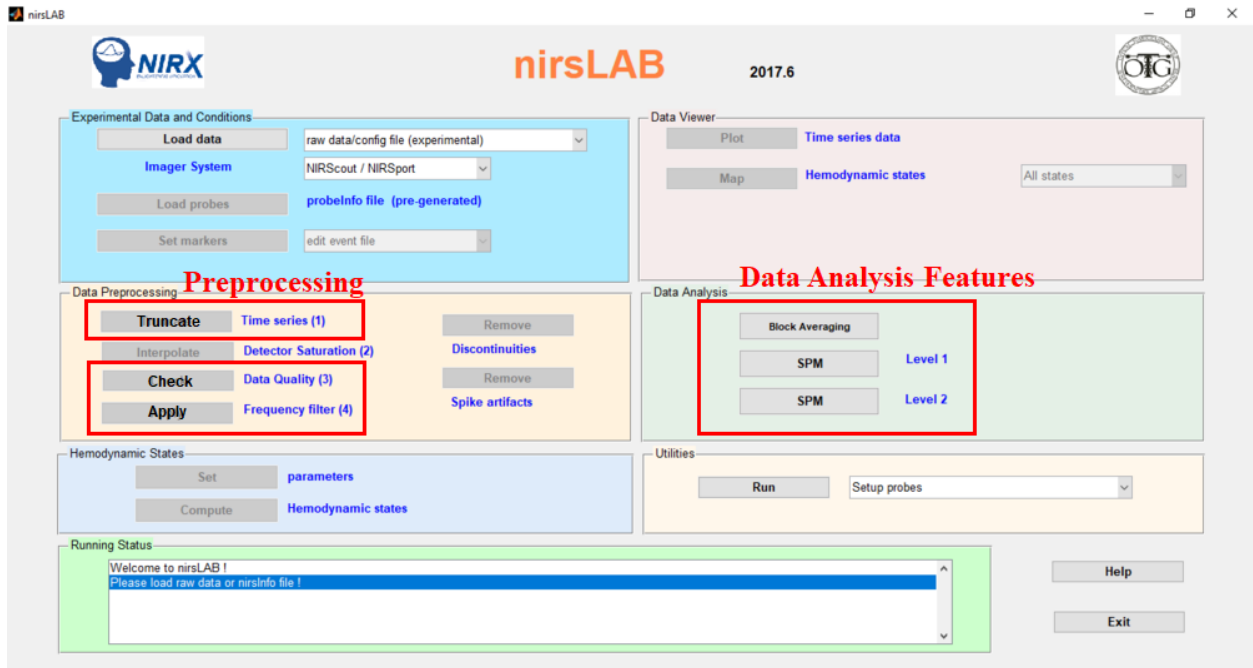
nirsLAB

NIRX

nirsLAB 2017.6

OTG

Experimental Data and Conditions
Load data
raw data/config file (experimental)
Imager System
NIRScout / NIRSport
Load probes
probeInfo file (pre-generated)
Set markers
edit event file

Data Viewer
Plot
Time series data
Map
Hemodynamic states
All states

Preprocessing
Data Preprocessing
Truncate
Time series (1)
Interpolate
Detector Saturation (2)
Check
Data Quality (3)
Apply
Frequency filter (4)
Remove
Discontinuities
Remove
Spike artifacts

Data Analysis Features
Data Analysis
Block Averaging
SPM
Level 1
SPM
Level 2

Hemodynamic States
Set
parameters
Compute
Hemodynamic states

Utilities
Run
Setup probes

Running Status
Welcome to nirsLAB !
Please load raw data or nirsInfo file !

Help
Exit